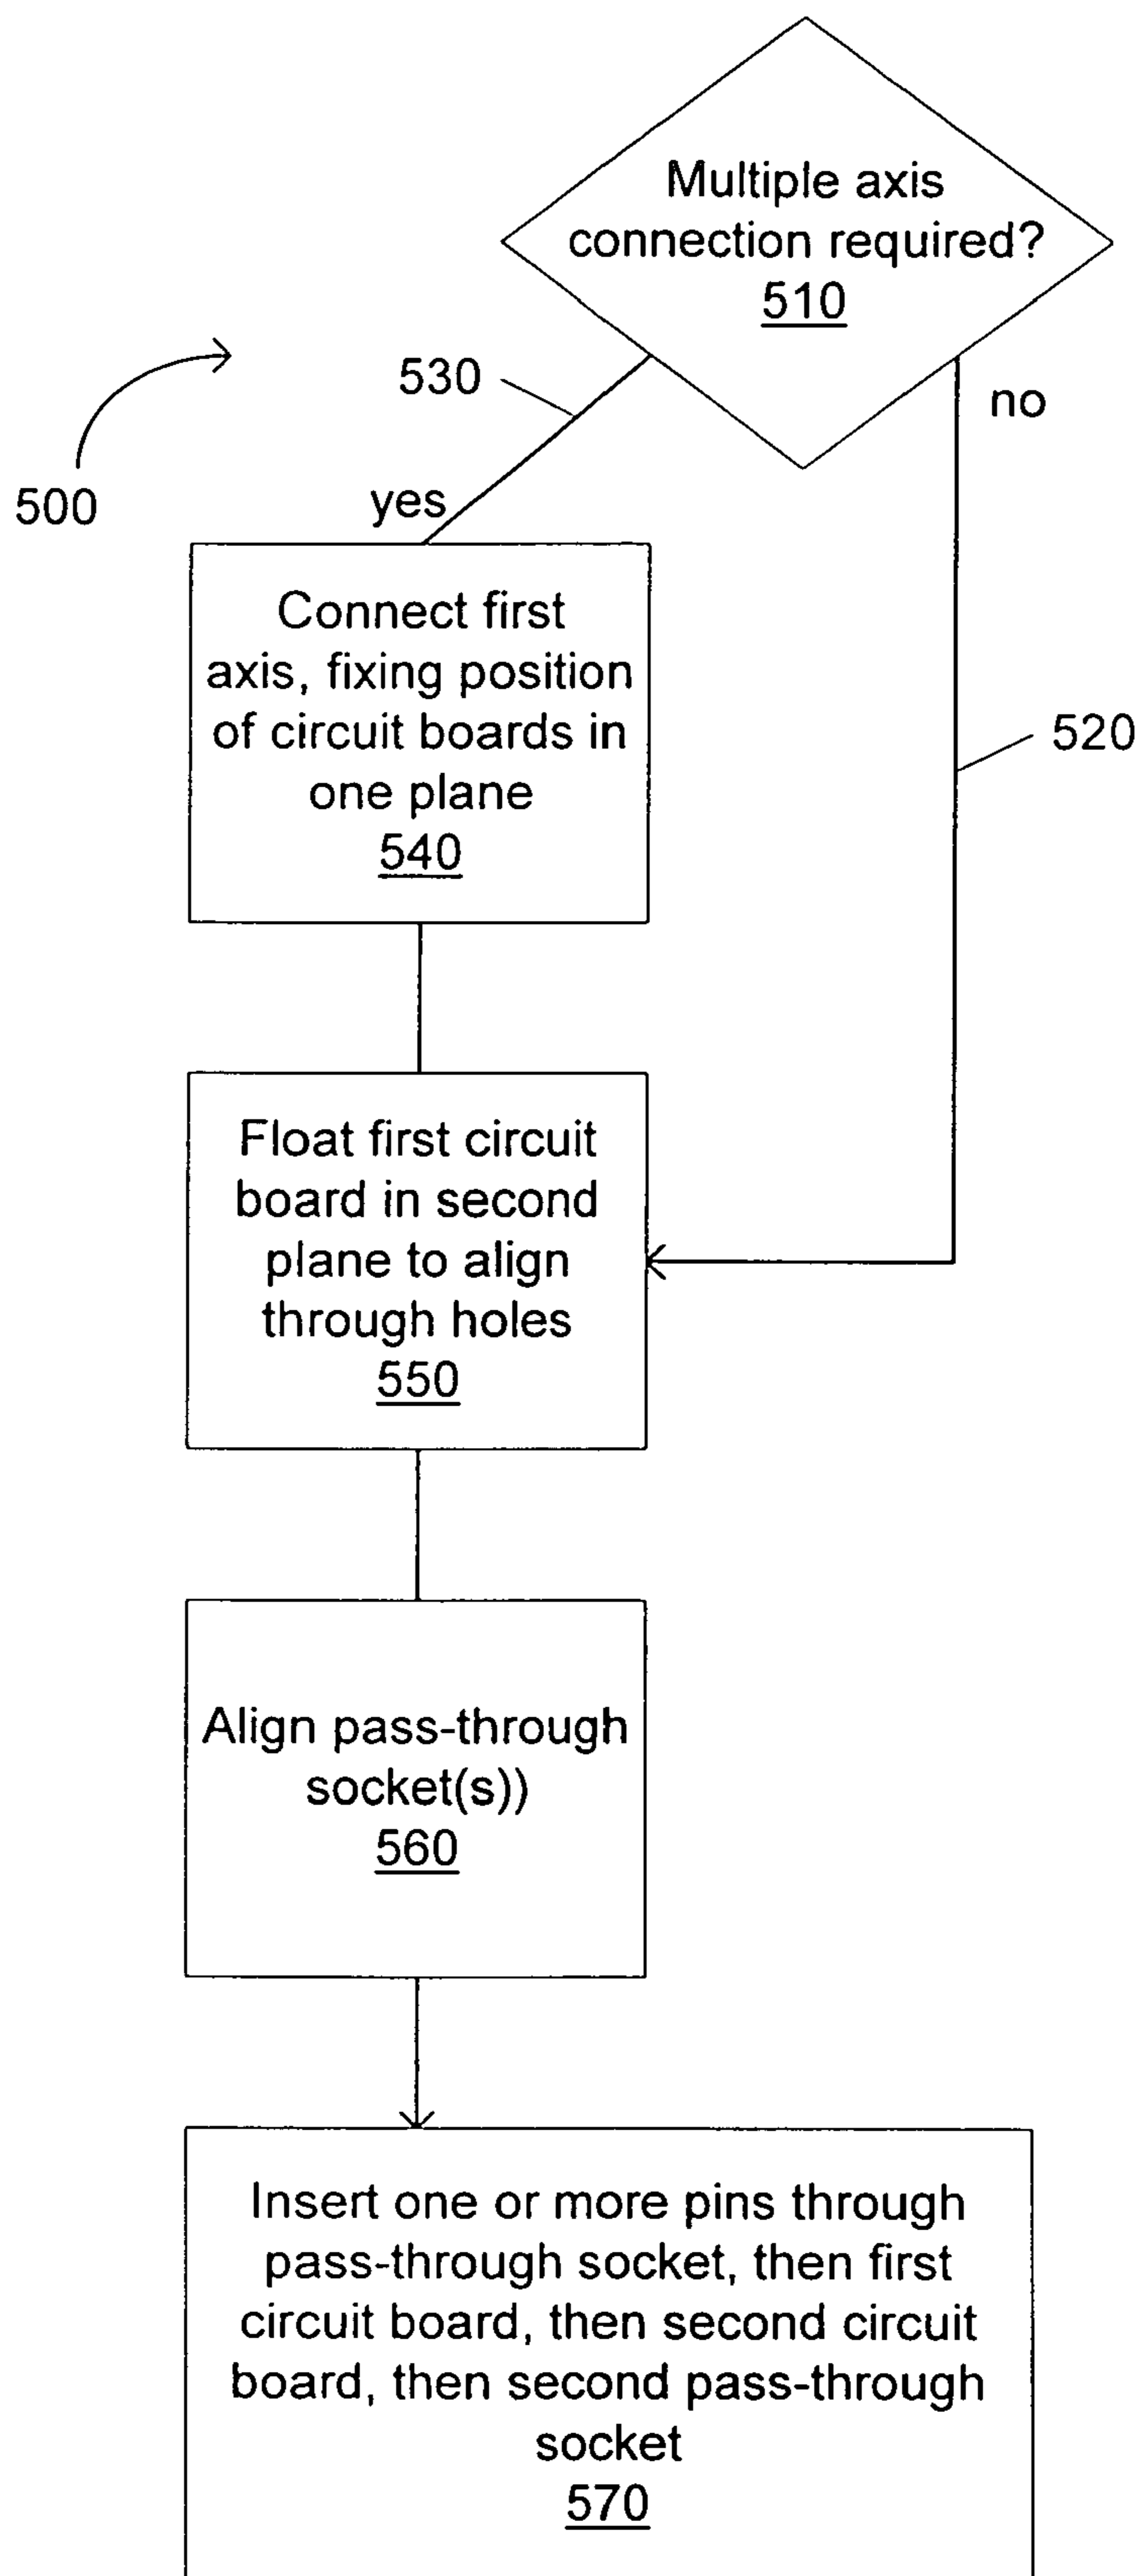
Multiple axis connection required?
510

500

530

yes

no

520

Connect first axis, fixing position of circuit boards in one plane
540

Float first circuit board in second plane to align through holes
550

Align pass-through socket(s))
560

Insert one or more pins through pass-through socket, then first circuit board, then second circuit board, then second pass-through socket
570